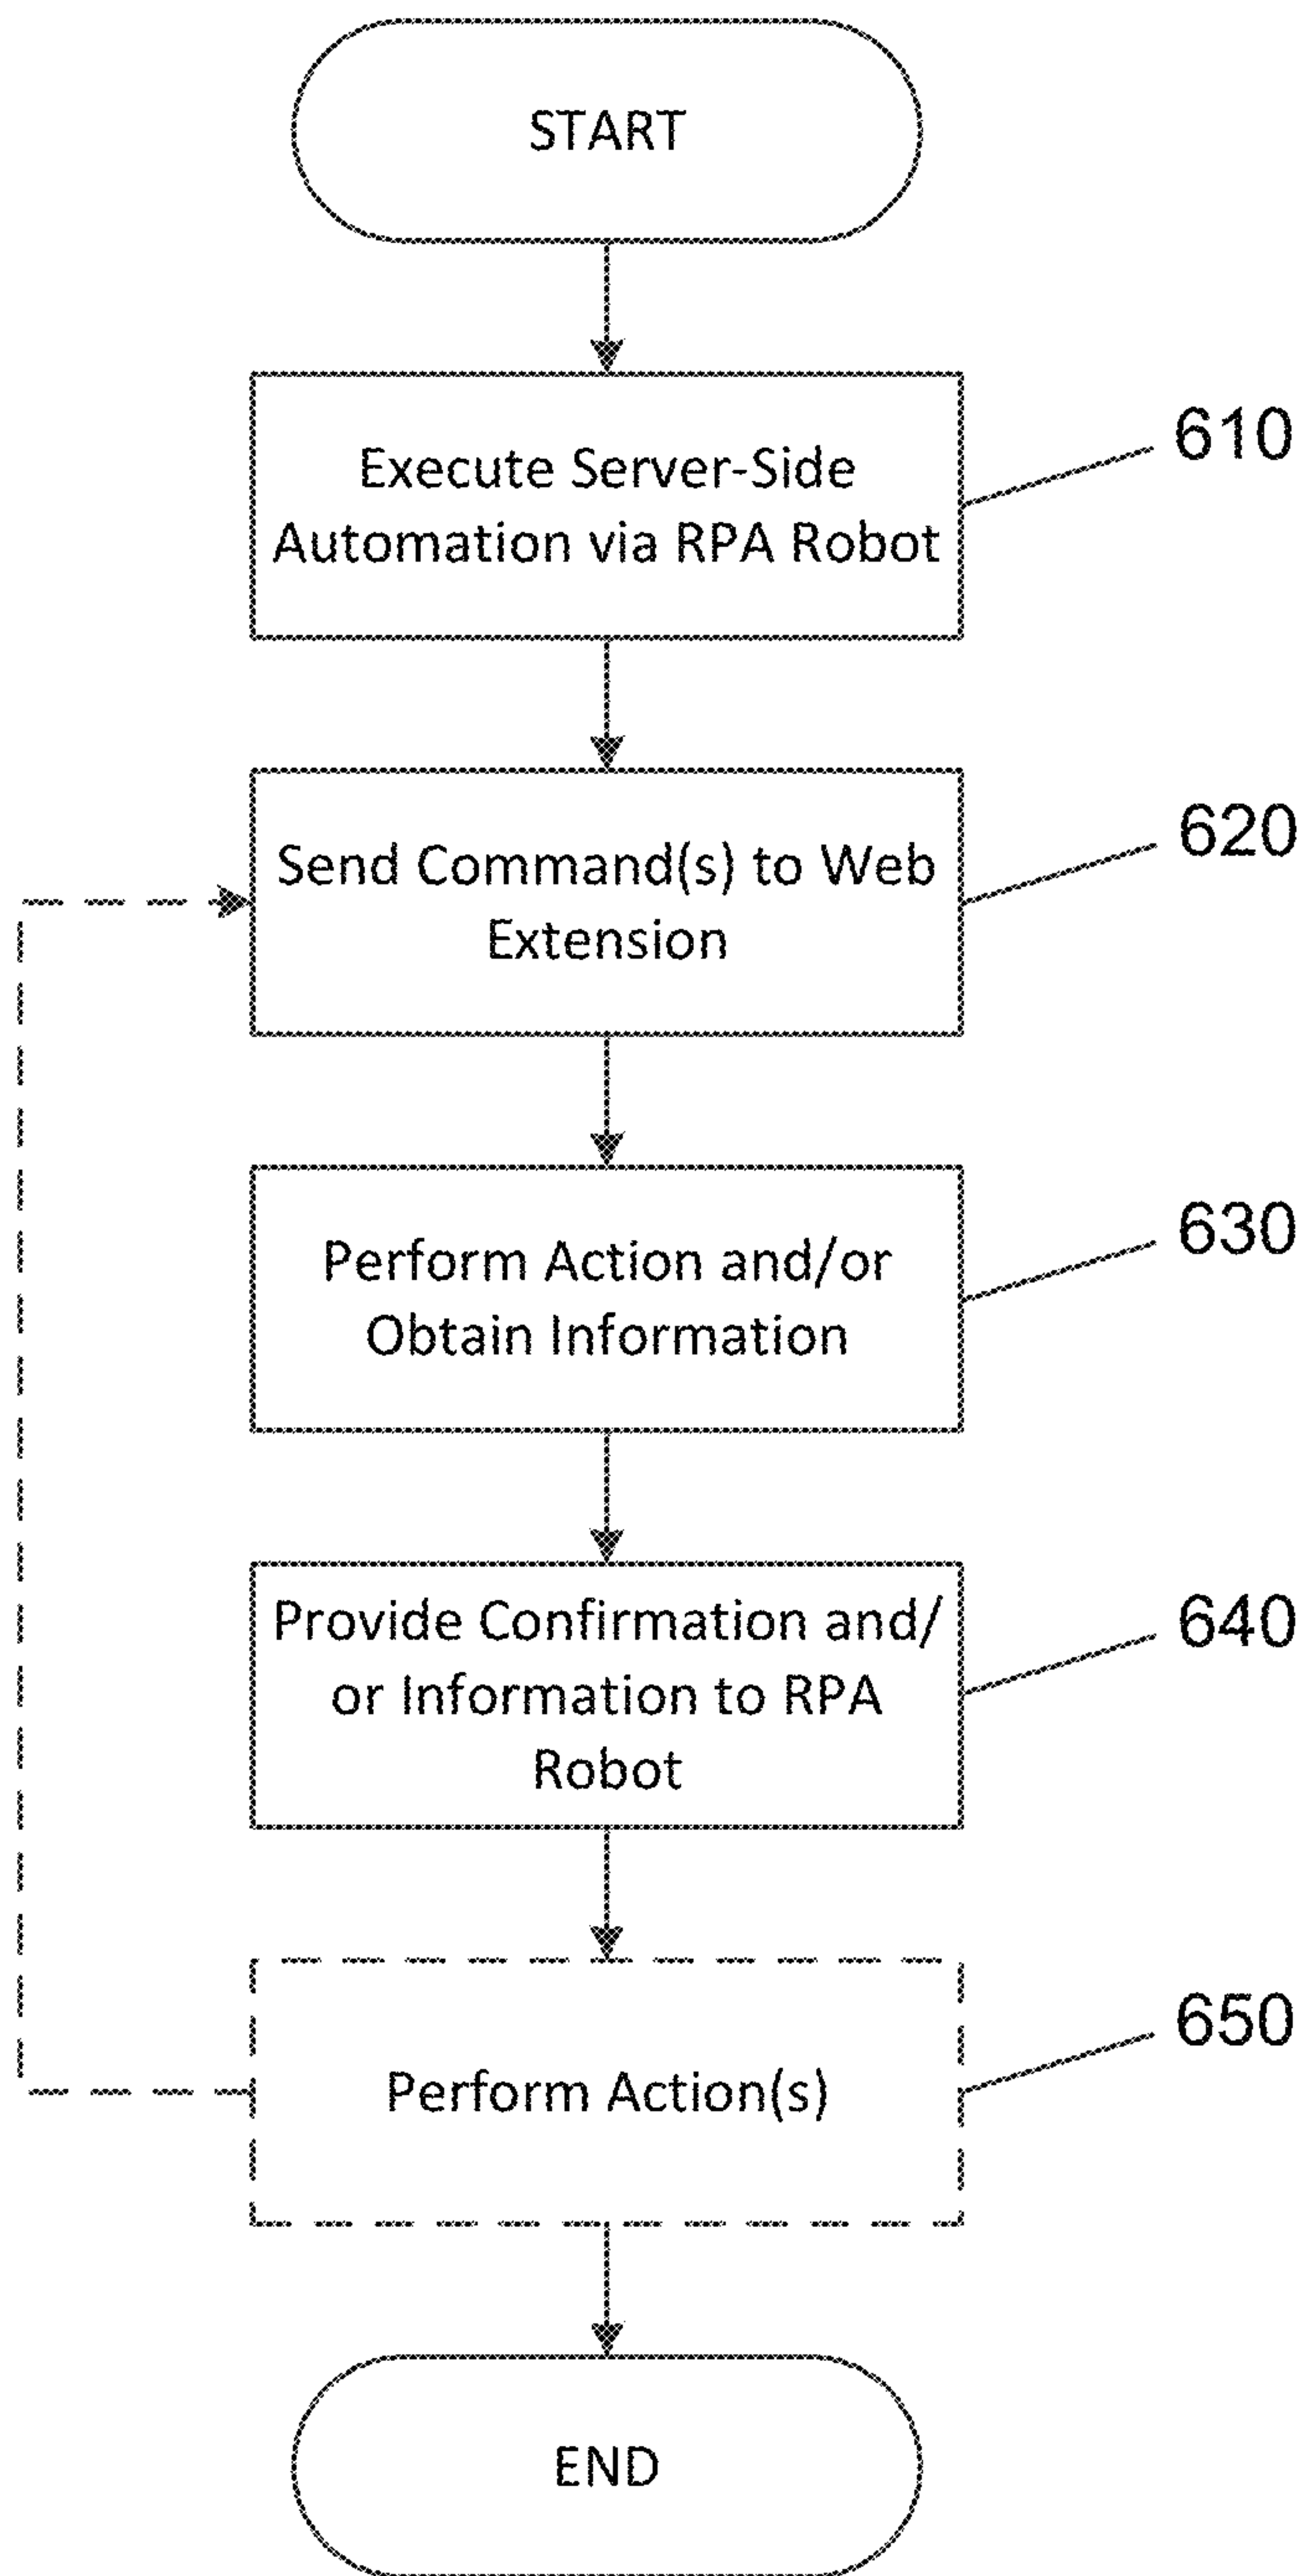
START

Execute Server-Side Automation via RPA Robot

610

Send Command(s) to Web Extension

620

Perform Action and/or Obtain Information

630

Provide Confirmation and/or Information to RPA Robot

640

Perform Action(s)

650

END